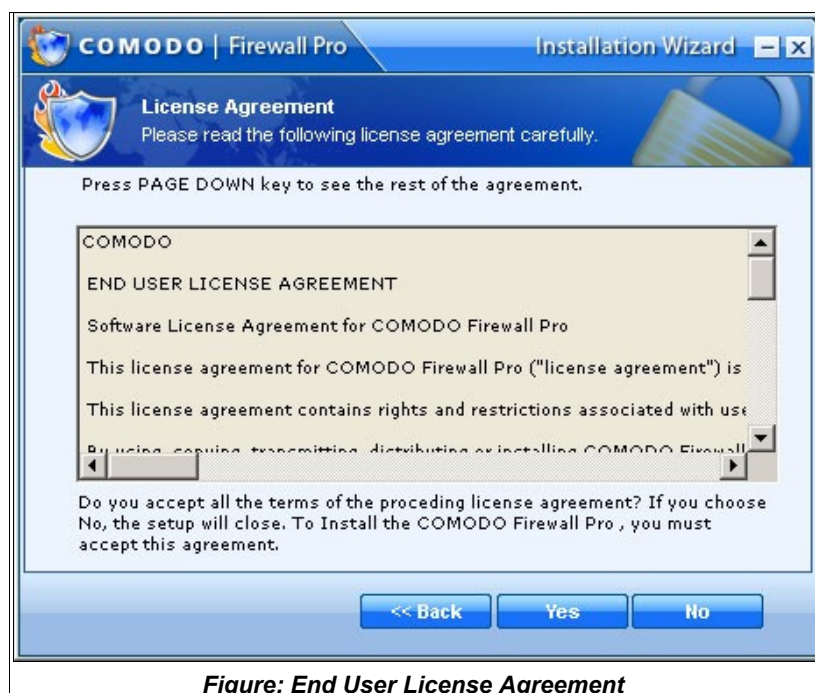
COMODO | Firewall Pro

Installation Wizard

License Agreement
Please read the following license agreement carefully.

Press PAGE DOWN key to see the rest of the agreement.

COMODO

END USER LICENSE AGREEMENT

Software License Agreement for COMODO Firewall Pro

This license agreement for COMODO Firewall Pro ("license agreement") is

This license agreement contains rights and restrictions associated with use

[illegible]

Do you accept all the terms of the proceding license agreement? If you choose No, the setup will close. To Install the COMODO Firewall Pro , you must accept this agreement.

<< Back | Yes | No

Figure: End User License Agreement